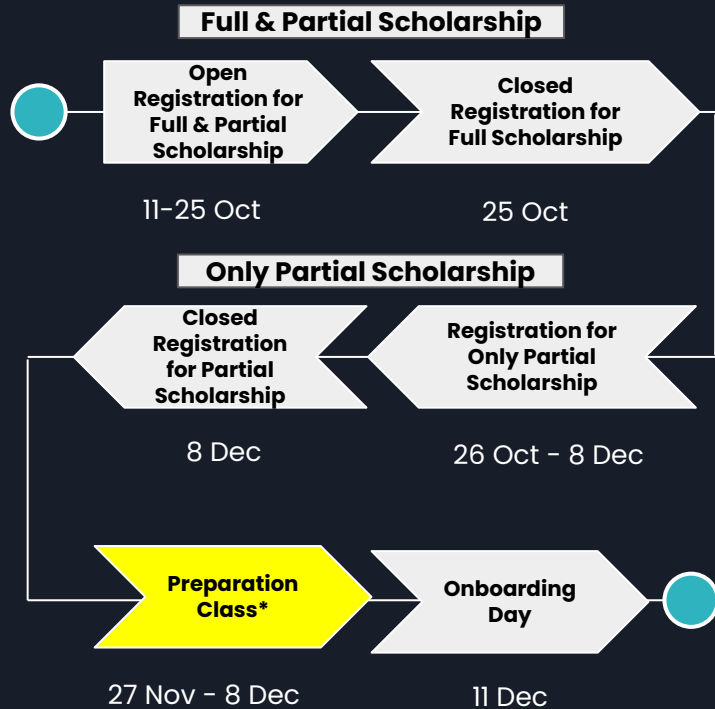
Full & Partial Scholarship

Open Registration for Full & Partial Scholarship

11-25 Oct

Closed Registration for Full Scholarship

25 Oct

Only Partial Scholarship

Registration for Only Partial Scholarship

26 Oct - 8 Dec

Closed Registration for Partial Scholarship

8 Dec

Preparation Class*

27 Nov - 8 Dec

Onboarding Day

11 Dec